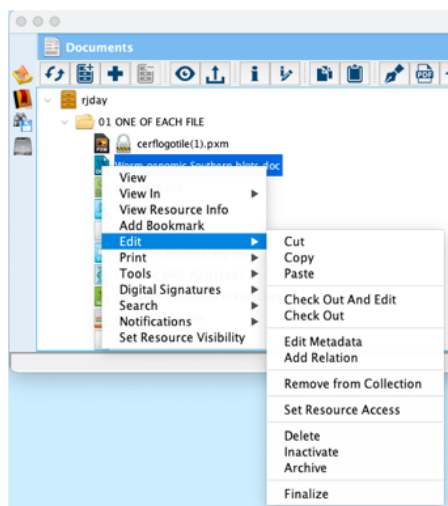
Documents

rjday

01 ONE OF EACH FILE

cerflogotile(1).pxm

Worm genomic Southern blots.doc

View
View In
View Resource Info
Add Bookmark
Edit
Print
Tools
Digital Signatures
Search
Notifications
Set Resource Visibility

Cut
Copy
Paste
Check Out And Edit
Check Out
Edit Metadata
Add Relation
Remove from Collection
Set Resource Access
Delete
Inactivate
Archive
Finalize